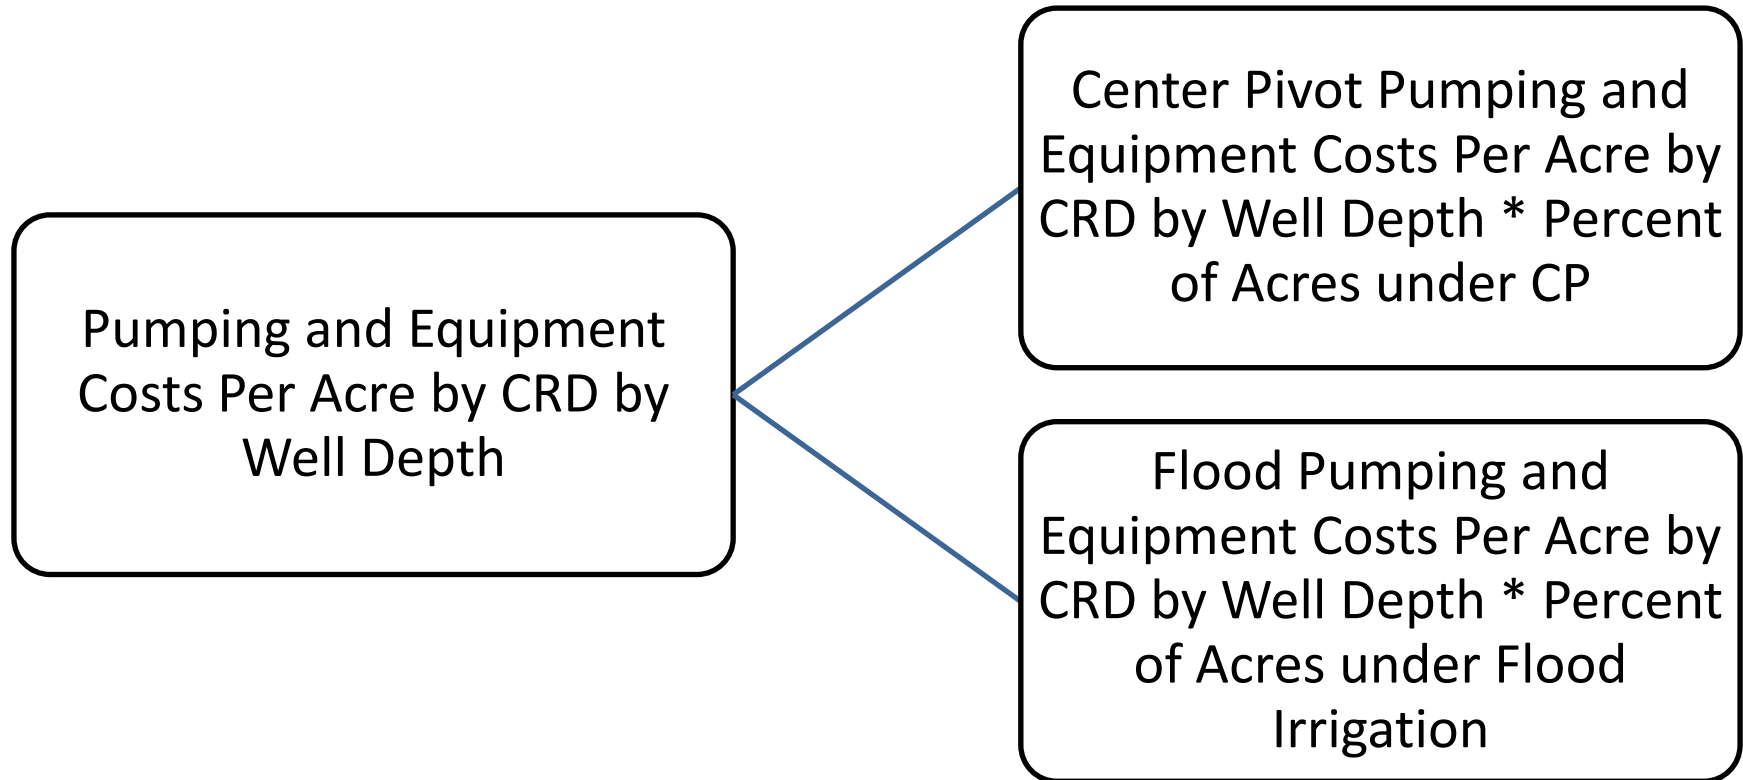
Pumping and Equipment Costs Per Acre by CRD by Well Depth

Center Pivot Pumping and Equipment Costs Per Acre by CRD by Well Depth * Percent of Acres under CP

Flood Pumping and Equipment Costs Per Acre by CRD by Well Depth * Percent of Acres under Flood Irrigation